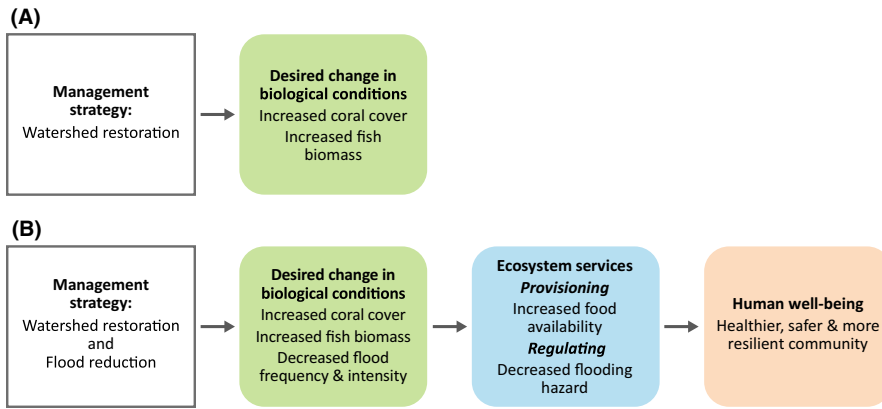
(A)

Management strategy:
Watershed restoration

Desired change in biological conditions
Increased coral cover
Increased fish biomass

(B)

Management strategy:
Watershed restoration and Flood reduction

Desired change in biological conditions
Increased coral cover
Increased fish biomass
Decreased flood frequency & intensity

Ecosystem services
Provisioning
Increased food availability
Regulating
Decreased flooding hazard

Human well-being
Healthier, safer & more resilient community